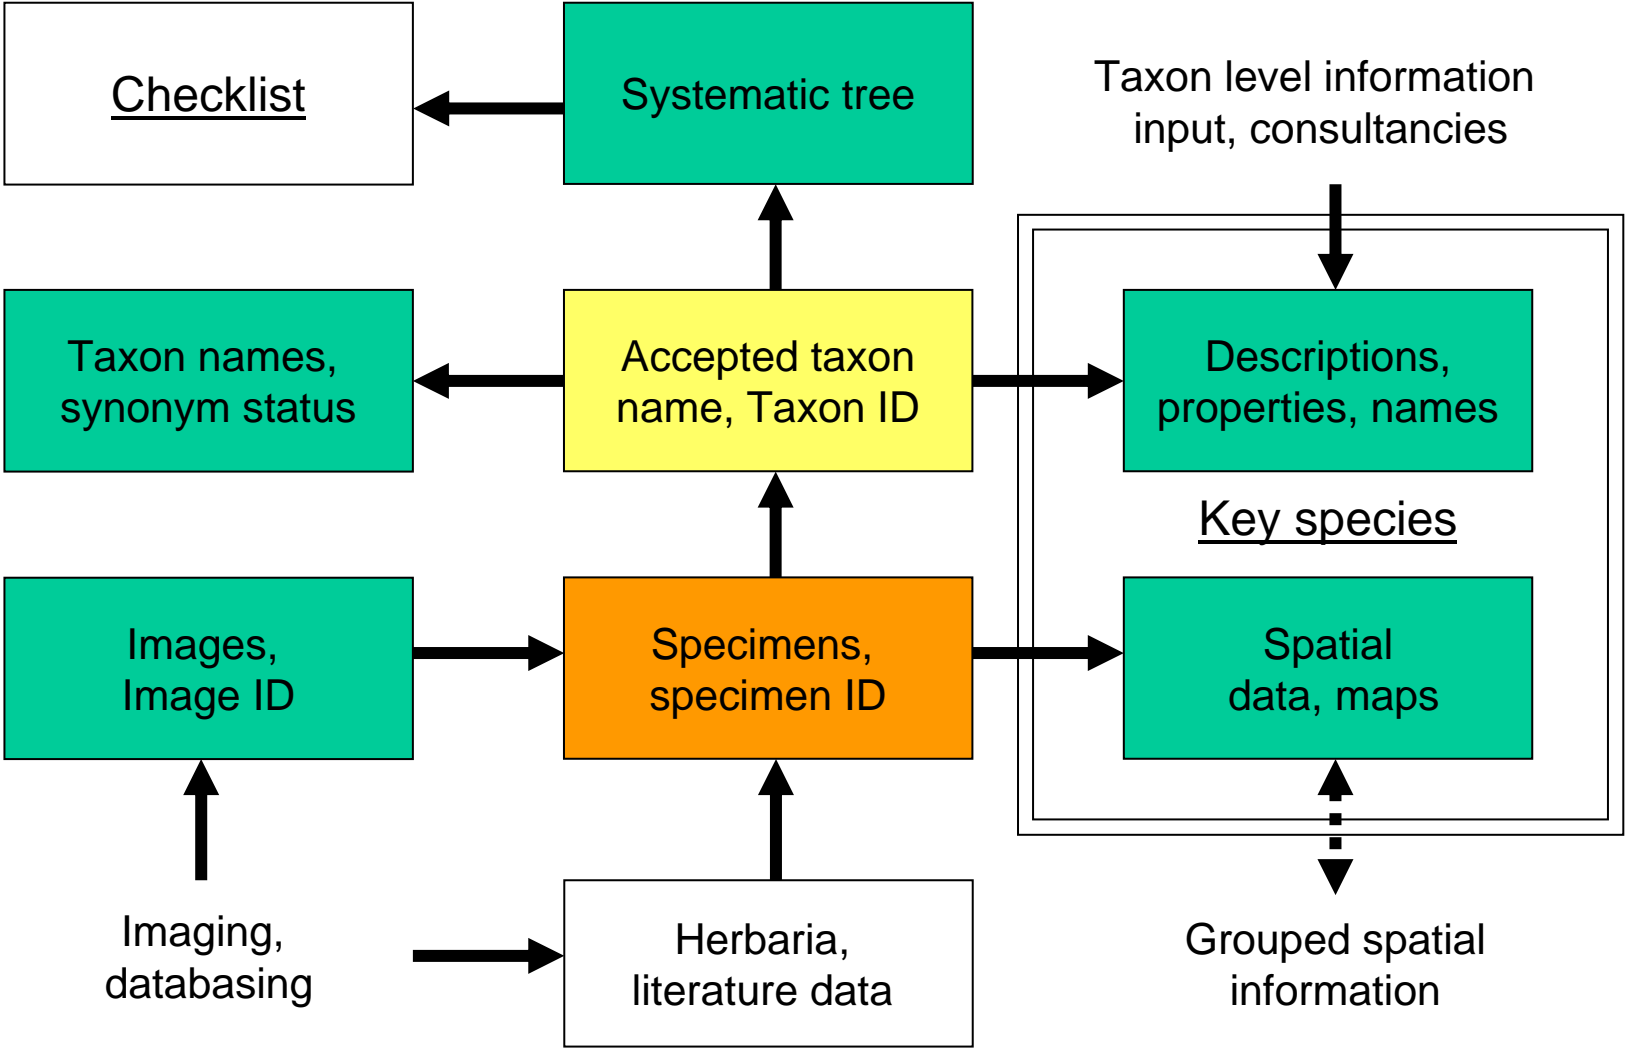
Checklist

Systematic tree

Taxon level information input, consultancies

Taxon names, synonym status

Accepted taxon name, Taxon ID

Descriptions, properties, names

Key species

Images, Image ID

Specimens, specimen ID

Spatial data, maps

Imaging, databasing

Herbaria, literature data

Grouped spatial information